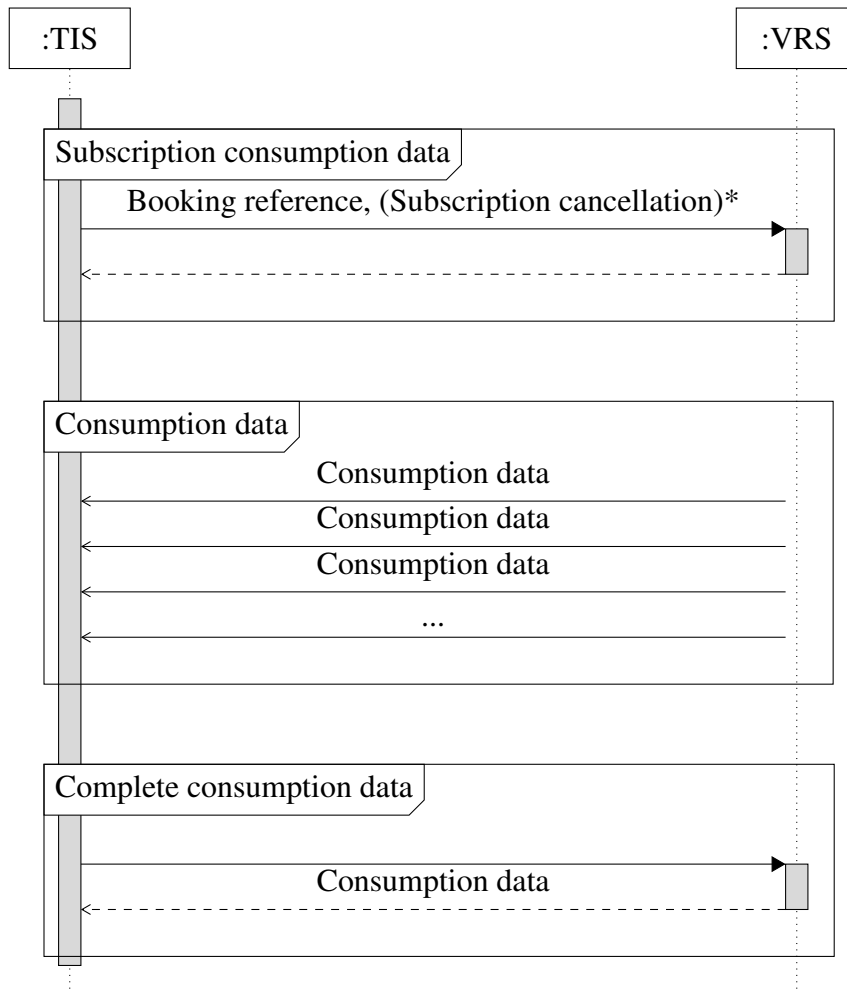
:TIS

:VRS

Subscription consumption data

Booking reference, (Subscription cancellation)*

Consumption data

Consumption data

Consumption data

Consumption data

...

Complete consumption data

Consumption data